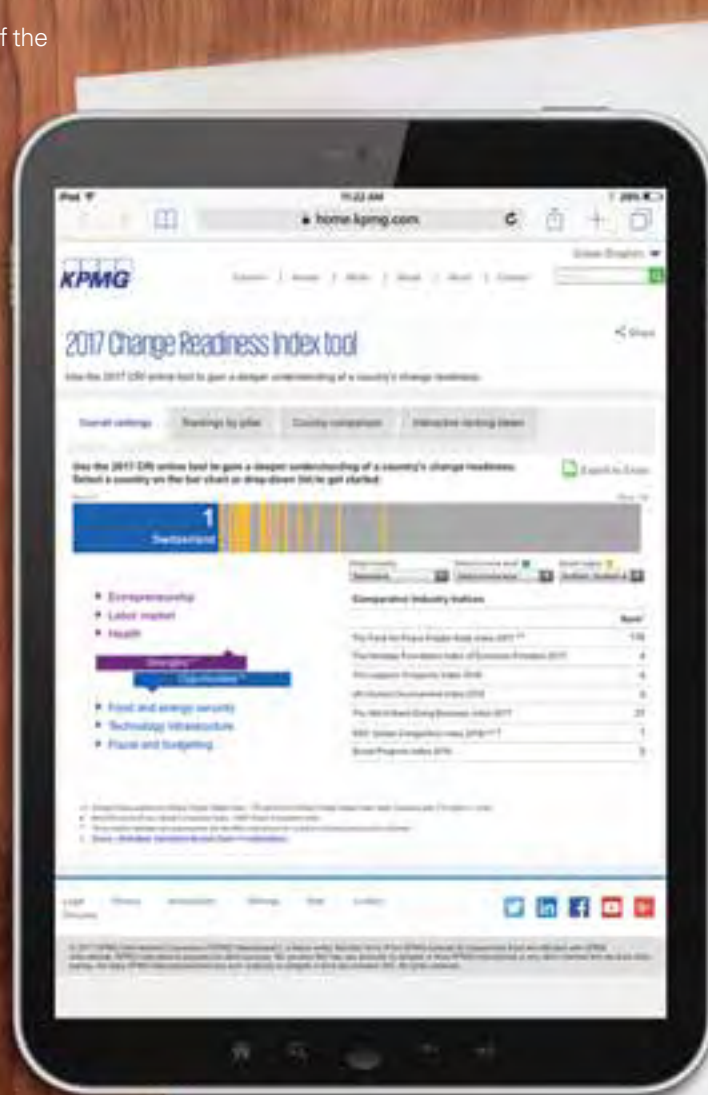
f the

iPad

11:22 AM

home.kpmg.com

KPMG

2017 Change Readiness Index tool

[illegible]

Overall rankings

Rankings by pillar

Country comparison

Interactive ranking slider

Use the 2017 CRI online tool to gain a deeper understanding of a country's change readiness. Select a country on the bar chart or drop-down list to get started.

Export to Excel

1
Switzerland

Entrepreneurship
Labor market
Health

Food and energy security
Technology infrastructure
Fiscal and budgeting

Comparative Industry Indices

Rank

The Fund for Peace Fragile State Index 2017
The Heritage Foundation Index of Economic Freedom 2017
The Legatum Prosperity Index 2016
UN Human Development Index 2016
The World Bank Doing Business Index 2017
WEF Global Competitiveness Index 2016-17
Social Progress Index 2016

178
4
4
2
31
1
5

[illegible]

Legal
Privacy
Accessibility
Sitemap
Help
Contact

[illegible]